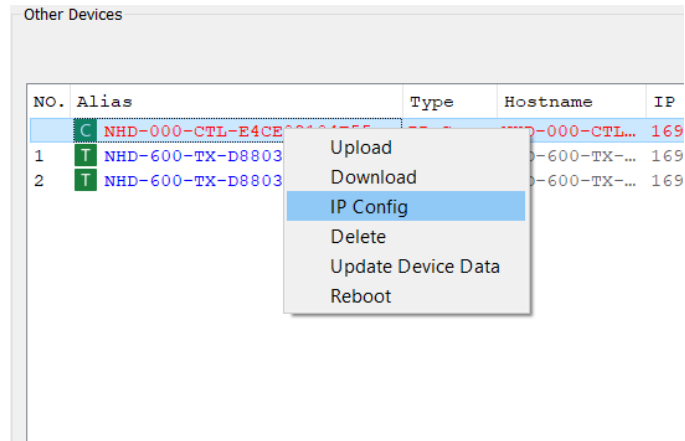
Other Devices

| NO. | Alias | Type | Hostname | IP |
|---|---|---|---|---|
| | C NHD-000-CTL-E4CE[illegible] | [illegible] | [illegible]HD-000-CTL… | 169 |
| 1 | T NHD-600-TX-D8803 | | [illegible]D-600-TX-… | 169 |
| 2 | T NHD-600-TX-D8803 | | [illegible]D-600-TX-… | 169 |

Upload
Download
IP Config
Delete
Update Device Data
Reboot